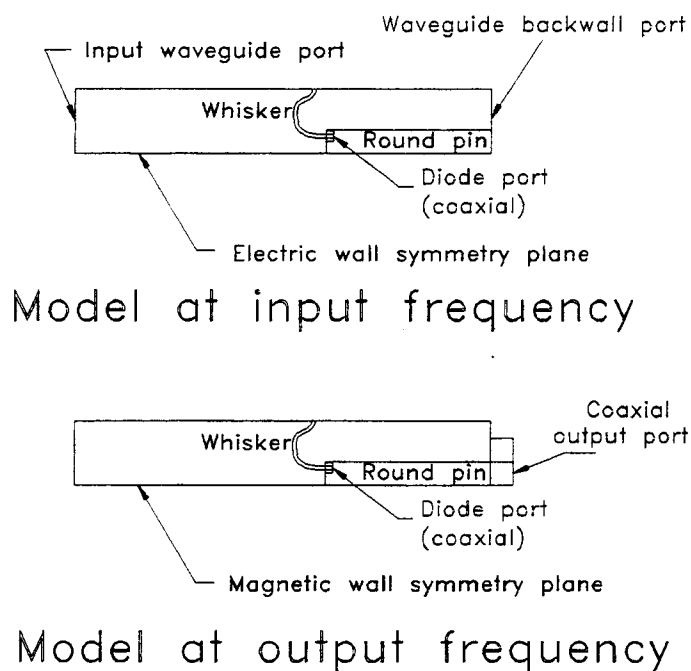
Waveguide backwall port
Input waveguide port
Whisker
Round pin
Diode port (coaxial)
Electric wall symmetry plane

Model at input frequency

Coaxial output port
Whisker
Round pin
Diode port (coaxial)
Magnetic wall symmetry plane

Model at output frequency